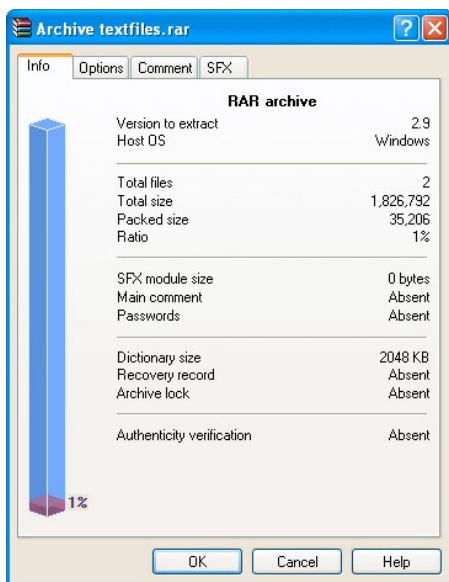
Archive textfiles.rar

Info | Options | Comment | SFX

RAR archive

| | |
|---|---|
| Version to extract | 2.9 |
| Host OS | Windows |
| Total files | 2 |
| Total size | 1,826,792 |
| Packed size | 35,206 |
| Ratio | 1% |
| SFX module size | 0 bytes |
| Main comment | Absent |
| Passwords | Absent |
| Dictionary size | 2048 KB |
| Recovery record | Absent |
| Archive lock | Absent |
| Authenticity verification | Absent |

1%

OK | Cancel | Help